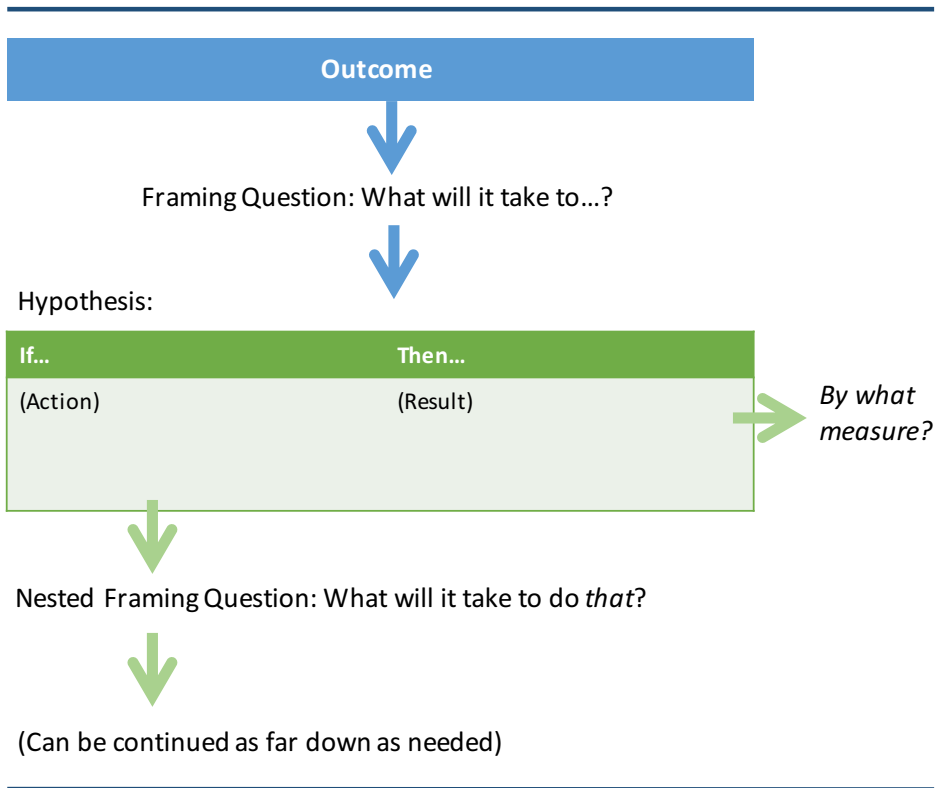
Outcome

Framing Question: What will it take to…?

Hypothesis:

| If… | Then… |
|---|---|
| (Action) | (Result) |

*By what measure?*

Nested Framing Question: What will it take to do *that*?

(Can be continued as far down as needed)